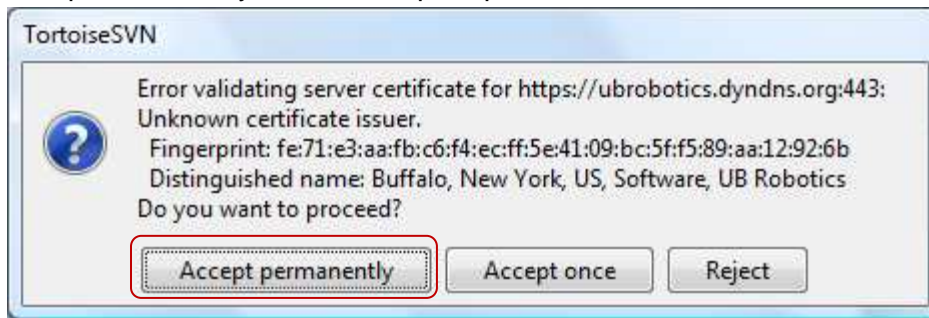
TortoiseSVN

Error validating server certificate for https://ubrobotics.dyndns.org:443:
Unknown certificate issuer.
Fingerprint: fe:71:e3:aa:fb:c6:f4:ec:ff:5e:41:09:bc:5f:f5:89:aa:12:92:6b
Distinguished name: Buffalo, New York, US, Software, UB Robotics
Do you want to proceed?

Accept permanently
Accept once
Reject